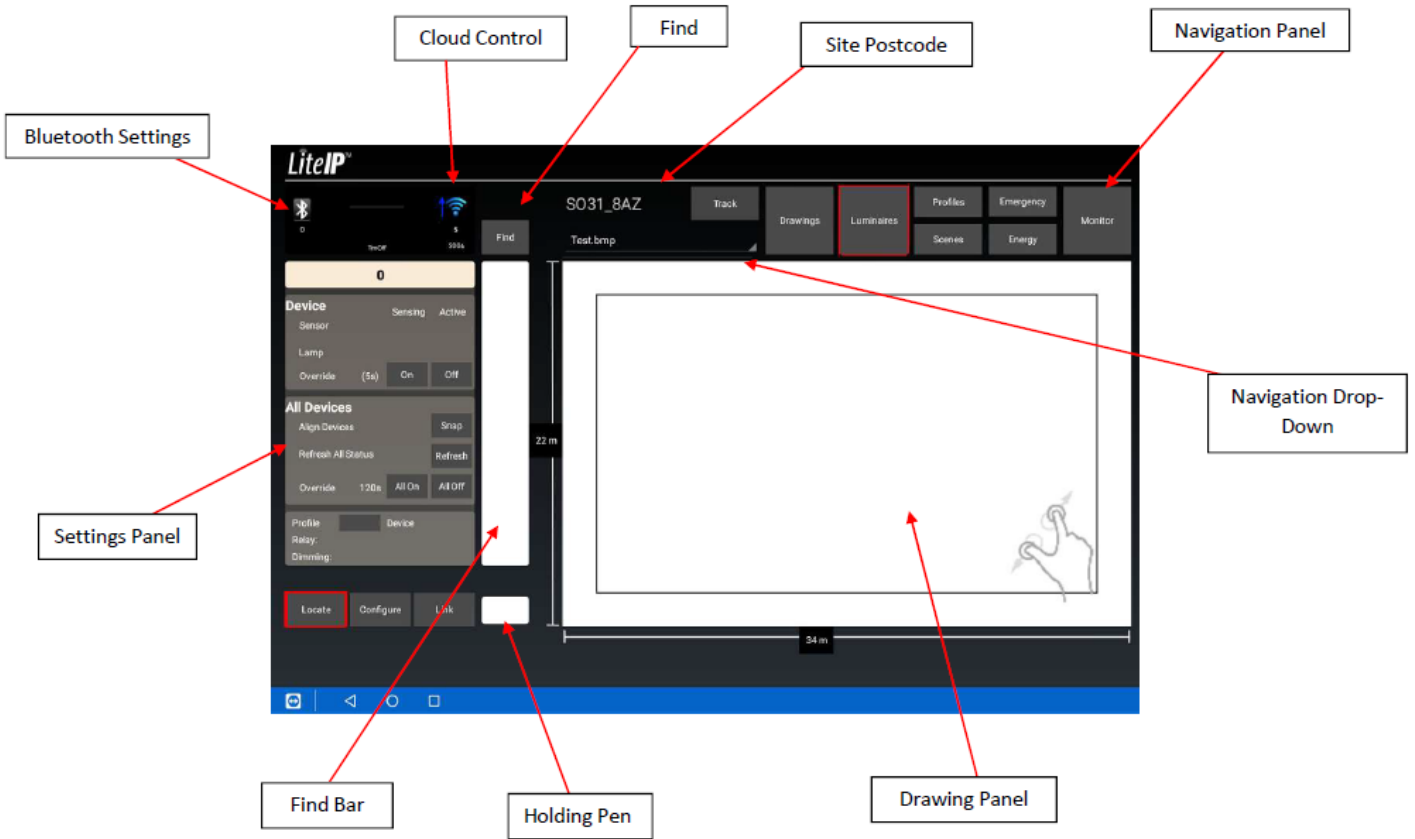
Cloud Control

Find

Site Postcode

Navigation Panel

Bluetooth Settings

LiteIP™

0

TimOff

5

300s

Find

SO31_8AZ

Track

Test.bmp

Drawings

Luminaires

Profiles

Scenes

Emergency

Energy

Monitor

0

Device

Sensing

Active

Sensor

Lamp

Override

(5s)

On

Off

All Devices

Align Devices

Snap

Refresh All Status

Refresh

Override

120s

All On

All Off

Profile

Device

Relay:

Dimming:

22 m

34 m

Locate

Configure

Link

Navigation Drop-Down

Settings Panel

Find Bar

Holding Pen

Drawing Panel